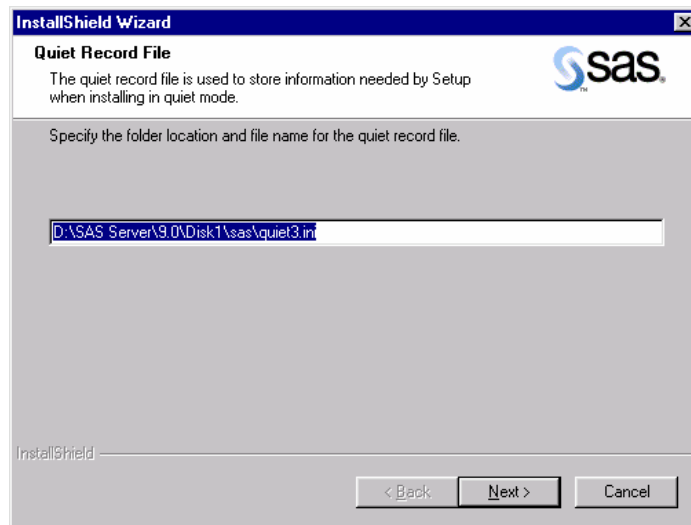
InstallShield Wizard

Quiet Record File

The quiet record file is used to store information needed by Setup when installing in quiet mode.

sas

Specify the folder location and file name for the quiet record file.

D:\SAS Server\9.0\Disk1\sas\quiet3.ini

InstallShield

< Back

Next >

Cancel